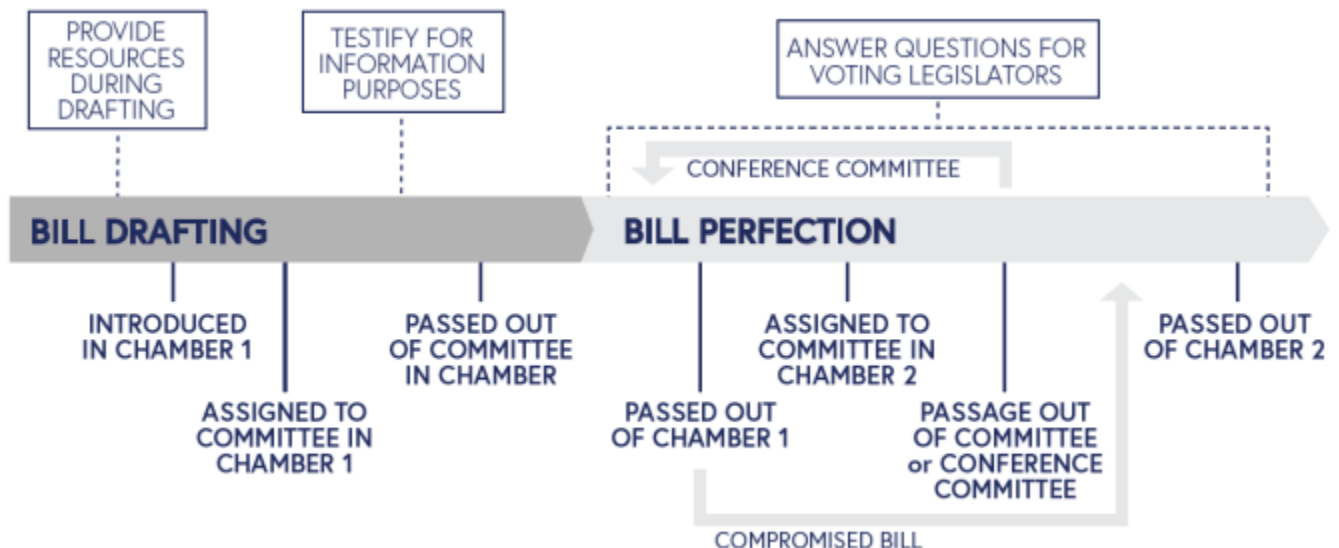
PROVIDE RESOURCES DURING DRAFTING

TESTIFY FOR INFORMATION PURPOSES

ANSWER QUESTIONS FOR VOTING LEGISLATORS

CONFERENCE COMMITTEE

BILL DRAFTING

BILL PERFECTION

INTRODUCED IN CHAMBER 1

ASSIGNED TO COMMITTEE IN CHAMBER 1

PASSED OUT OF COMMITTEE IN CHAMBER

PASSED OUT OF CHAMBER 1

ASSIGNED TO COMMITTEE IN CHAMBER 2

PASSAGE OUT OF COMMITTEE or CONFERENCE COMMITTEE

PASSED OUT OF CHAMBER 2

COMPROMISED BILL